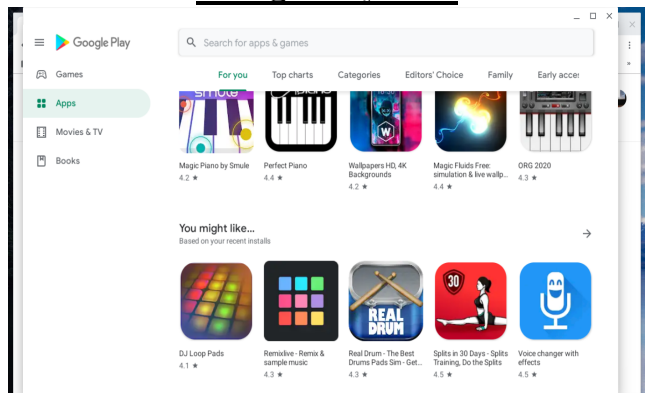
Google Play

Search for apps & games

Games
Apps
Movies & TV
Books

For you Top charts Categories Editors' Choice Family Early acces

smule

piano

W

Magic Piano by Smule
4.2 ★

Perfect Piano
4.4 ★

Wallpapers HD, 4K Backgrounds
4.2 ★

Magic Fluids Free: simulation & live wallp...
4.4 ★

ORG 2020
4.3 ★

You might like...
Based on your recent installs

REAL DRUM

30

DJ Loop Pads
4.1 ★

Remixlive - Remix & sample music
4.3 ★

Real Drum - The Best Drums Pads Sim - Get...
4.3 ★

Splits in 30 Days - Splits Training, Do the Splits
4.5 ★

Voice changer with effects
4.5 ★